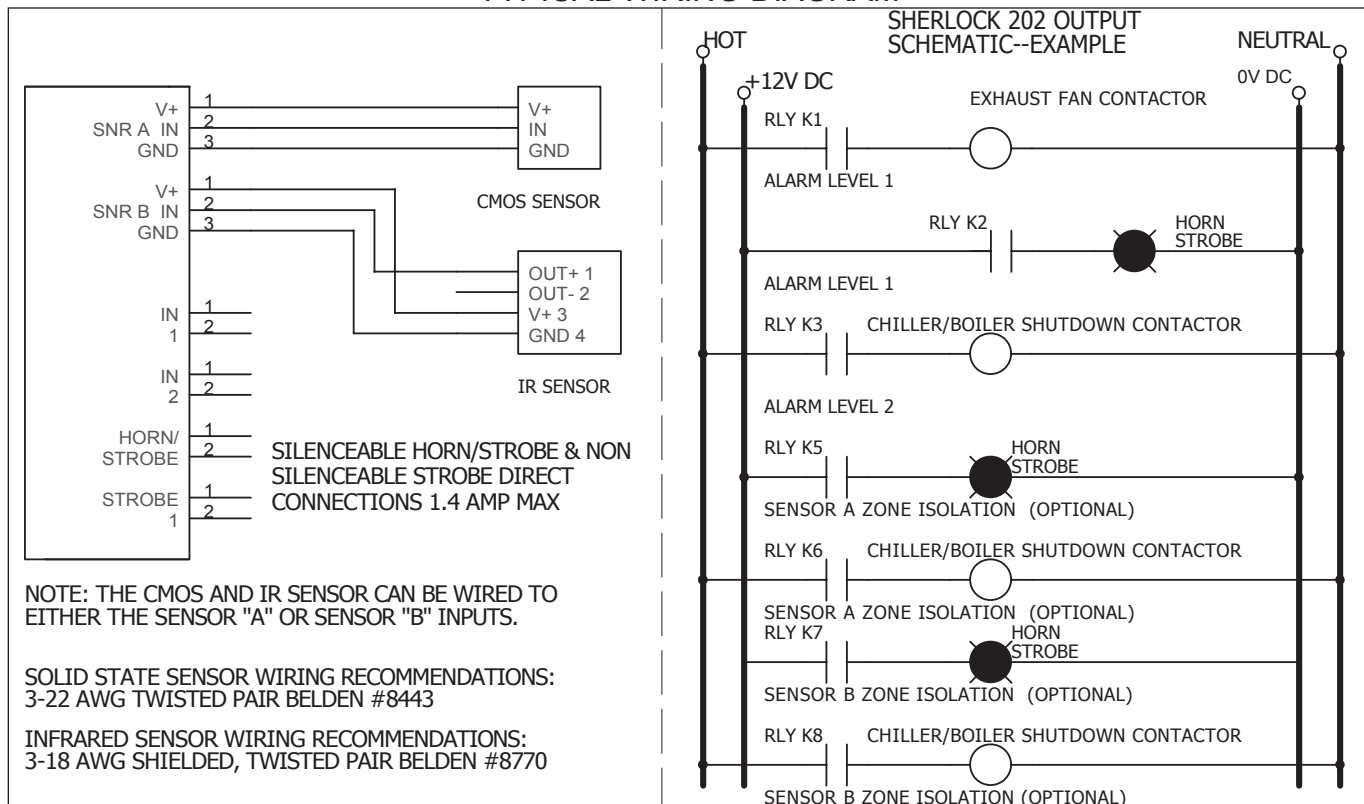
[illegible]

V+ 1
SNR A IN 2
GND 3

V+
IN
GND

CMOS SENSOR

V+ 1
SNR B IN 2
GND 3

OUT+ 1
OUT- 2
V+ 3
GND 4

IR SENSOR

IN 1 1
2

IN 1 2
2

HORN/ STROBE 1
2

SILENCEABLE HORN/STROBE & NON SILENCEABLE STROBE DIRECT CONNECTIONS 1.4 AMP MAX

STROBE 1 1
2

NOTE: THE CMOS AND IR SENSOR CAN BE WIRED TO EITHER THE SENSOR "A" OR SENSOR "B" INPUTS.

SOLID STATE SENSOR WIRING RECOMMENDATIONS: 3-22 AWG TWISTED PAIR BELDEN #8443

INFRARED SENSOR WIRING RECOMMENDATIONS: 3-18 AWG SHIELDED, TWISTED PAIR BELDEN #8770

HOT
SHERLOCK 202 OUTPUT SCHEMATIC--EXAMPLE
NEUTRAL
+12V DC
0V DC

RLY K1
EXHAUST FAN CONTACTOR
ALARM LEVEL 1

RLY K2
HORN STROBE
ALARM LEVEL 1

RLY K3
CHILLER/BOILER SHUTDOWN CONTACTOR
ALARM LEVEL 2

RLY K5
HORN STROBE
SENSOR A ZONE ISOLATION (OPTIONAL)

RLY K6
CHILLER/BOILER SHUTDOWN CONTACTOR
SENSOR A ZONE ISOLATION (OPTIONAL)

RLY K7
HORN STROBE
SENSOR B ZONE ISOLATION (OPTIONAL)

RLY K8
CHILLER/BOILER SHUTDOWN CONTACTOR
SENSOR B ZONE ISOLATION (OPTIONAL)